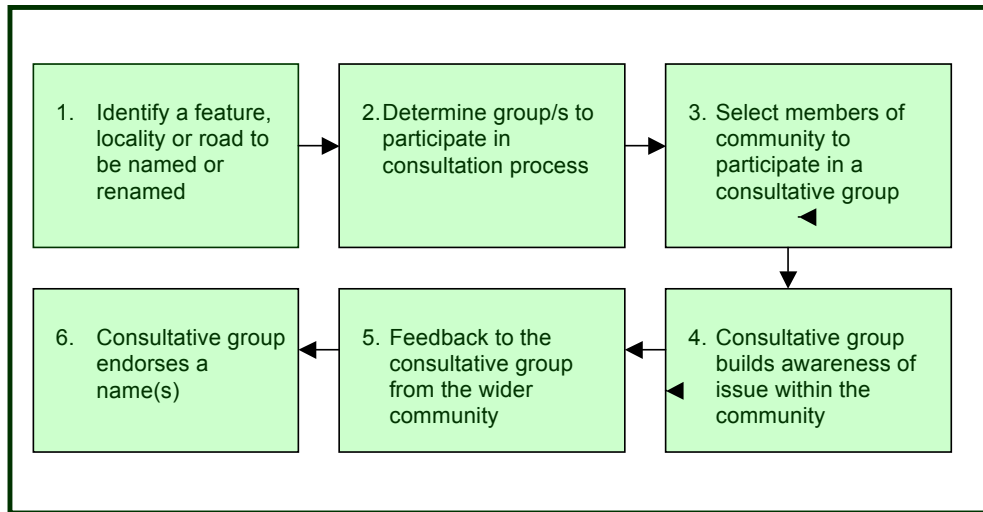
1. Identify a feature, locality or road to be named or renamed

2. Determine group/s to participate in consultation process

3. Select members of community to participate in a consultative group

4. Consultative group builds awareness of issue within the community

5. Feedback to the consultative group from the wider community

6. Consultative group endorses a name(s)